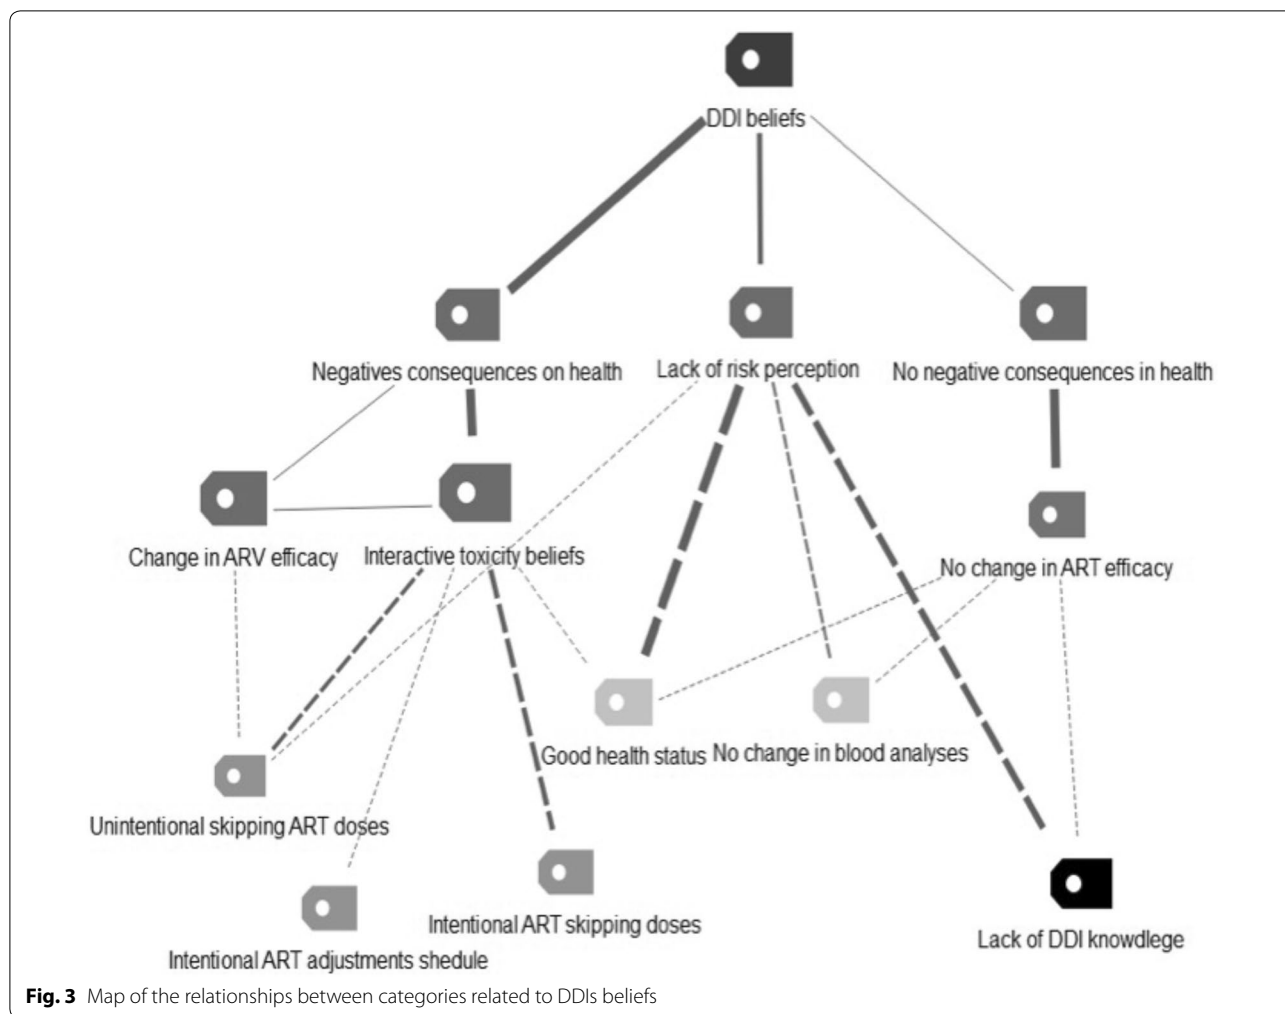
DDI beliefs

Negatives consequences on health

Lack of risk perception

No negative consequences in health

Change in ARV efficacy

Interactive toxicity beliefs

No change in ART efficacy

Good health status

No change in blood analyses

Unintentional skipping ART doses

Intentional ART skipping doses

Intentional ART adjustments shedule

Lack of DDI knowdlege

**Fig. 3** Map of the relationships between categories related to DDIs beliefs